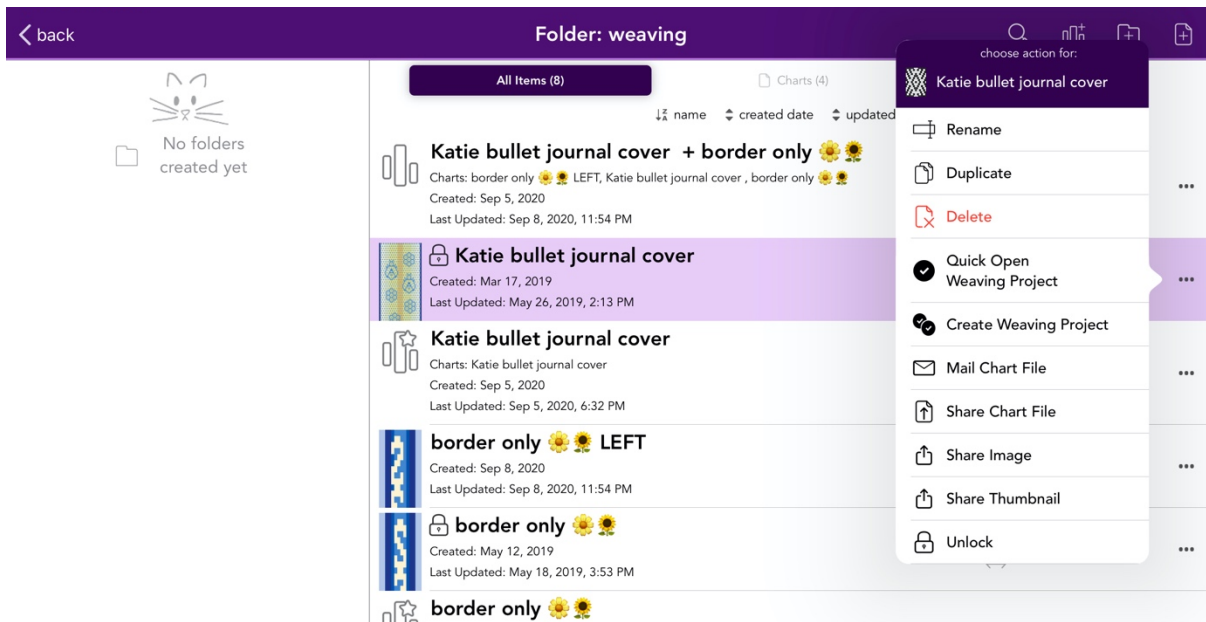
back

Folder: weaving

No folders created yet

All Items (8)

Charts (4)

name created date updated

Katie bullet journal cover + border only 🌼🌻
Charts: border only 🌼🌻 LEFT, Katie bullet journal cover , border only 🌼🌻
Created: Sep 5, 2020
Last Updated: Sep 8, 2020, 11:54 PM

Katie bullet journal cover
Created: Mar 17, 2019
Last Updated: May 26, 2019, 2:13 PM

Katie bullet journal cover
Charts: Katie bullet journal cover
Created: Sep 5, 2020
Last Updated: Sep 5, 2020, 6:32 PM

border only 🌼🌻 LEFT
Created: Sep 8, 2020
Last Updated: Sep 8, 2020, 11:54 PM

border only 🌼🌻
Created: May 12, 2019
Last Updated: May 18, 2019, 3:53 PM

border only 🌼🌻

choose action for:
Katie bullet journal cover

Rename

Duplicate

Delete

Quick Open Weaving Project

Create Weaving Project

Mail Chart File

Share Chart File

Share Image

Share Thumbnail

Unlock